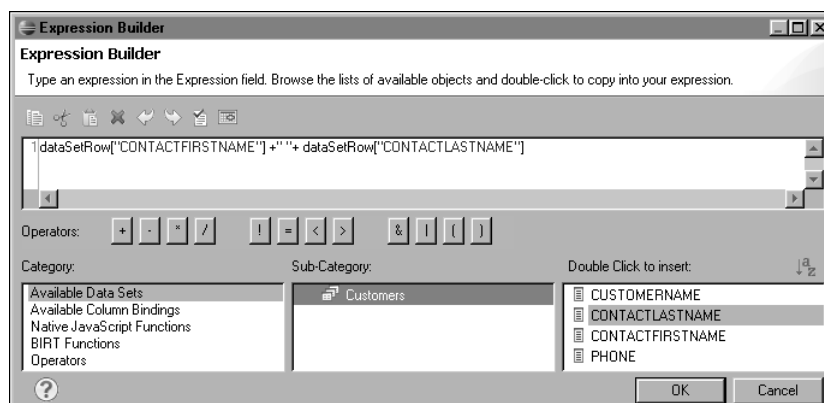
Expression Builder

Expression Builder

Type an expression in the Expression field. Browse the lists of available objects and double-click to copy into your expression.

1 dataSetRow["CONTACTFIRSTNAME"] +" "+ dataSetRow["CONTACTLASTNAME"]

Operators: + - * / ! = < > & | ( )

Category:
Available Data Sets
Available Column Bindings
Native JavaScript Functions
BIRT Functions
Operators

Sub-Category:
Customers

Double Click to insert:
CUSTOMERNAME
CONTACTLASTNAME
CONTACTFIRSTNAME
PHONE

OK Cancel